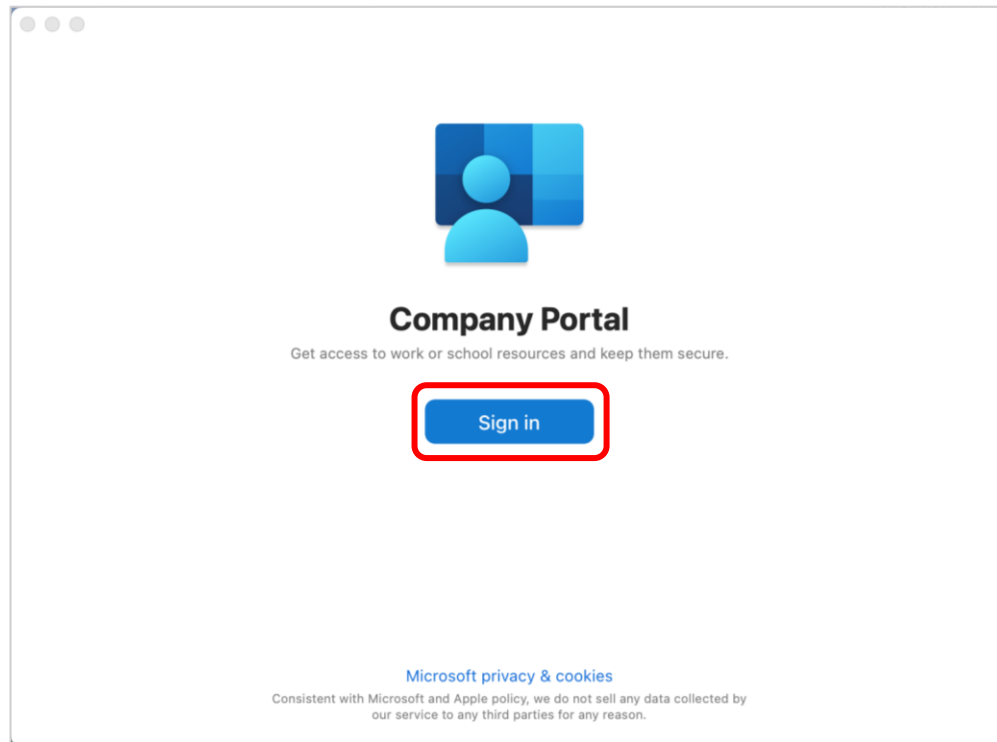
Company Portal

Get access to work or school resources and keep them secure.

Sign in

Microsoft privacy & cookies

Consistent with Microsoft and Apple policy, we do not sell any data collected by our service to any third parties for any reason.